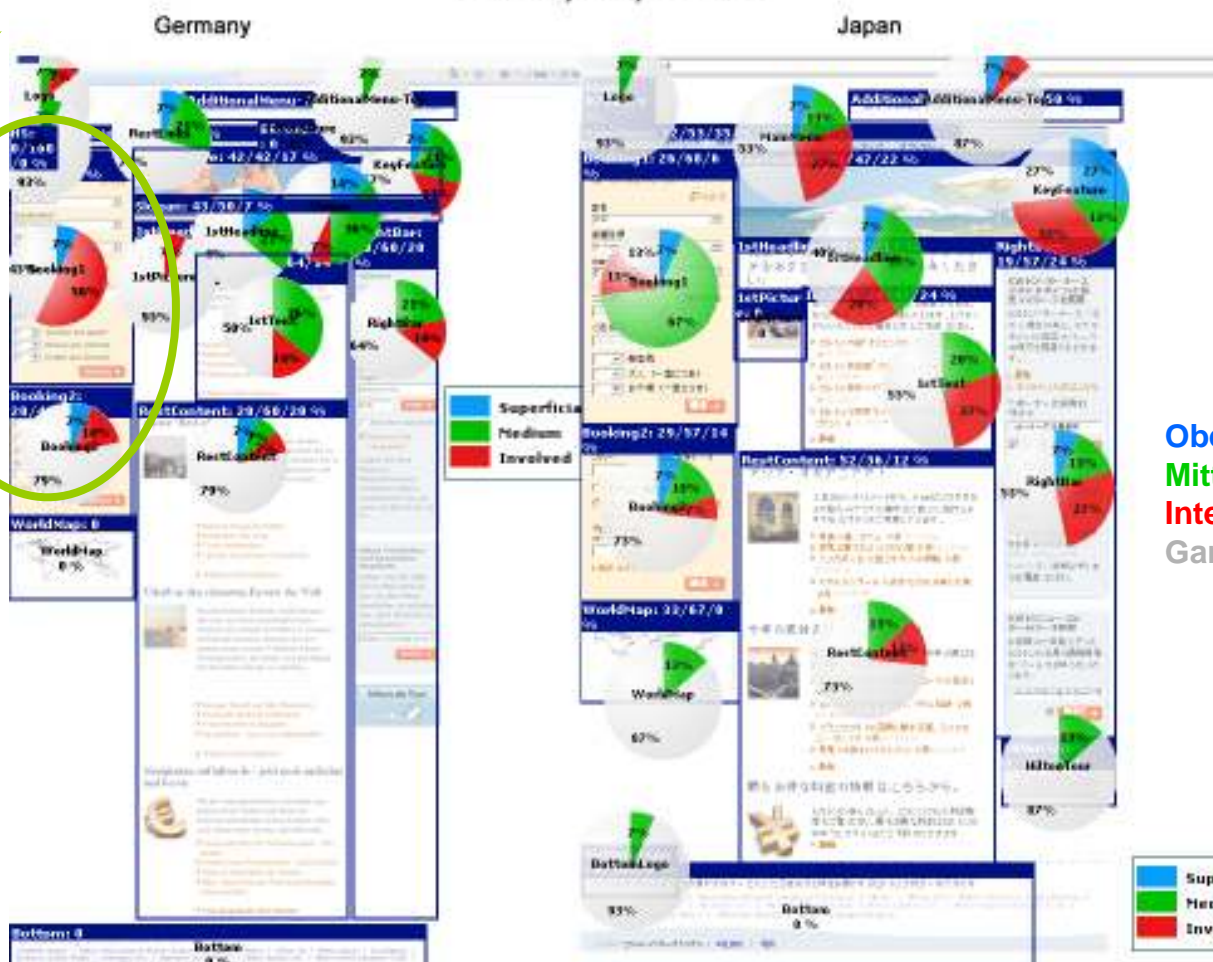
Germany

Japan

Logo

AdditionalMenu

AdditionalMenu-Top

93%

RestContent

KeyFeature

93%

Booking1

1stPicture

1stHeadline

93%

50%

1stText

RightBar

64%

Booking2

79%

RestContent: 29/60/20 %

RestContent

79%

WorldMap: 0

WorldMap 0 %

Bottom: 0

Bottom

Superficial

Medium

Involved

Logo

93%

MainMenu

33%

Additional

AdditionalMenu-Top

87%

KeyFeature

27%

27%

Booking1: 29/60/8 %

Booking1

67%

1stHeadline

1stPicture

RightBar 19/57/24 %

1stText

55%

RightBar

58%

Booking2: 29/57/14 %

Booking2

73%

RestContent: 52/36/12 %

RestContent

73%

WorldMap: 33/67/0 %

WorldMap

67%

MiteeTour

87%

BottomLogo

93%

Bottom 0 %

Obe

Mitt

Inte

Gar

Sup

Med

Inv